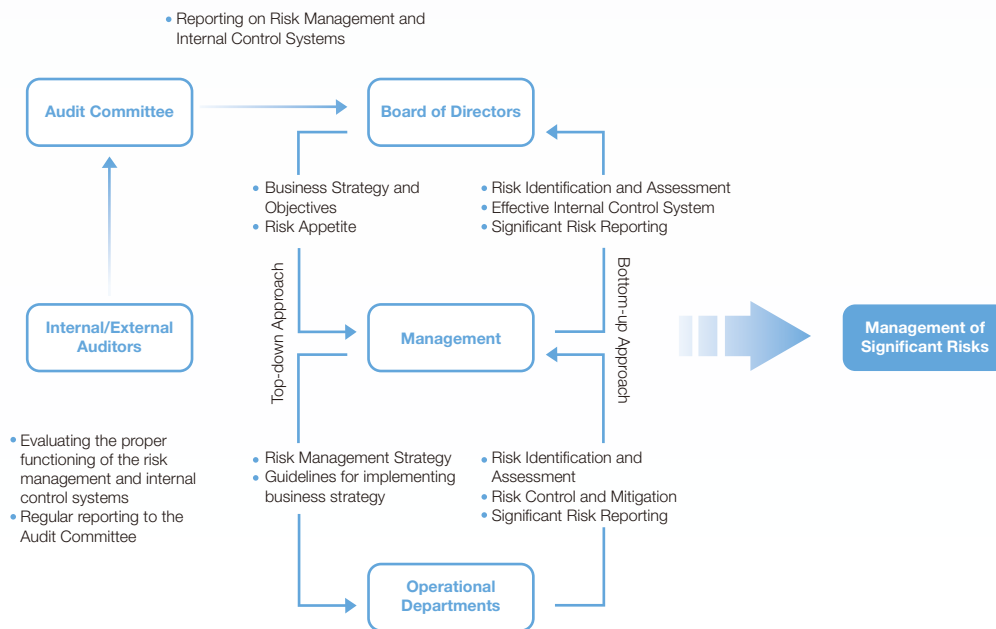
• Reporting on Risk Management and Internal Control Systems

Audit Committee

Board of Directors

• Business Strategy and Objectives
• Risk Appetite

• Risk Identification and Assessment
• Effective Internal Control System
• Significant Risk Reporting

Top-down Approach

Bottom-up Approach

Internal/External Auditors

Management

Management of Significant Risks

• Evaluating the proper functioning of the risk management and internal control systems
• Regular reporting to the Audit Committee

• Risk Management Strategy
• Guidelines for implementing business strategy

• Risk Identification and Assessment
• Risk Control and Mitigation
• Significant Risk Reporting

Operational Departments